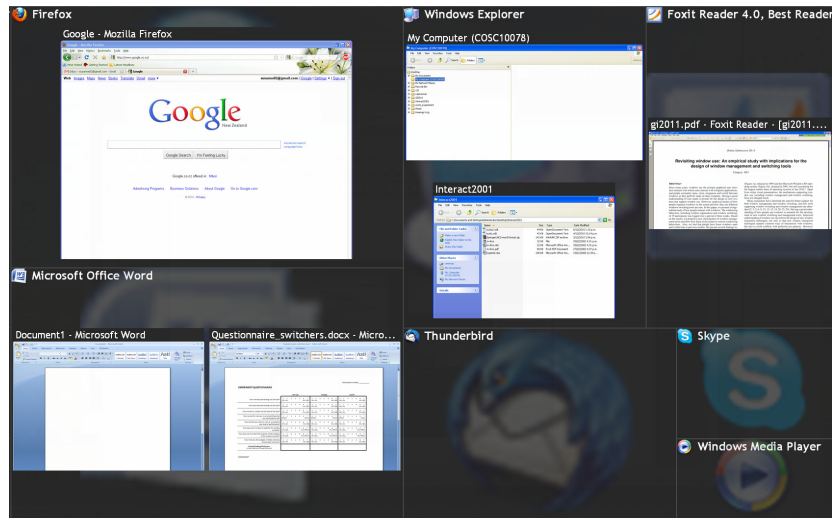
Firefox

Google - Mozilla Firefox

Google

Google Search I'm Feeling Lucky

Windows Explorer

My Computer (COSC10078)

Interact2001

Foxit Reader 4.0, Best Reader

gi2011.pdf - Foxit Reader - [gi2011....

Revisiting window use: An empirical study with implications for the design of window management and switching tools

Microsoft Office Word

Document1 - Microsoft Word

Questionnaire_switchers.docx - Micro...

Thunderbird

Skype

Windows Media Player